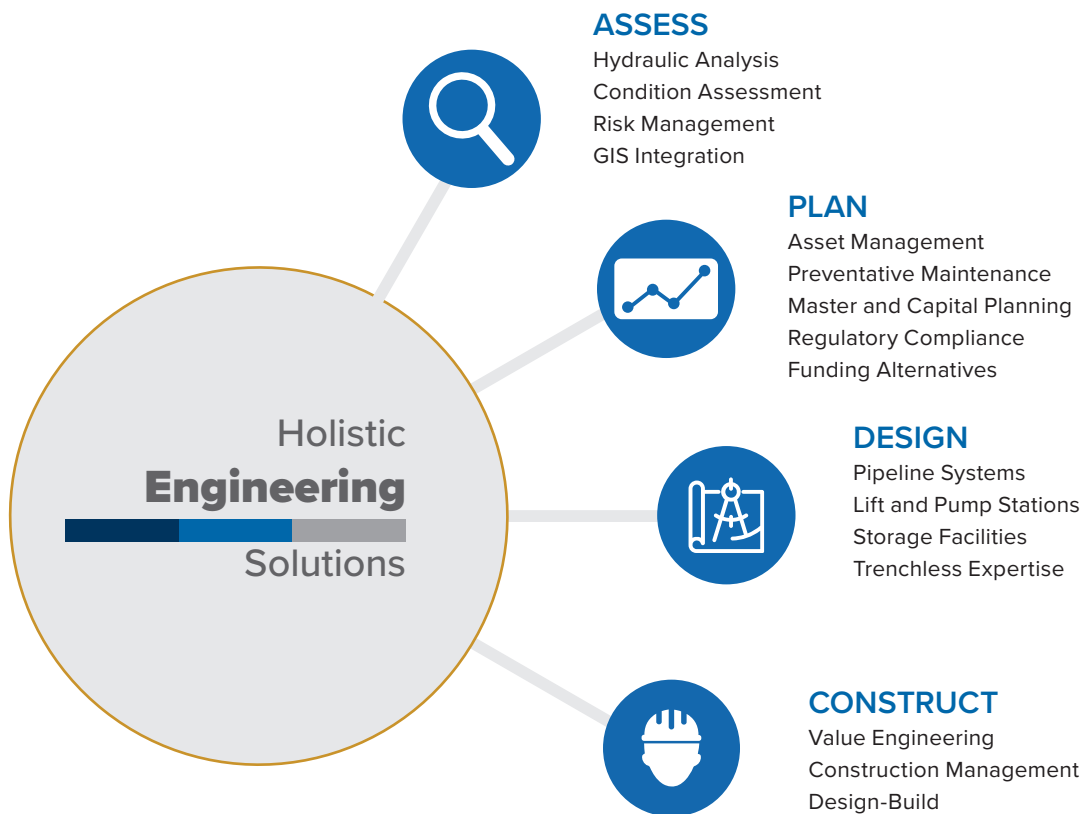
Holistic
Engineering
Solutions

ASSESS
Hydraulic Analysis
Condition Assessment
Risk Management
GIS Integration

PLAN
Asset Management
Preventative Maintenance
Master and Capital Planning
Regulatory Compliance
Funding Alternatives

DESIGN
Pipeline Systems
Lift and Pump Stations
Storage Facilities
Trenchless Expertise

CONSTRUCT
Value Engineering
Construction Management
Design-Build